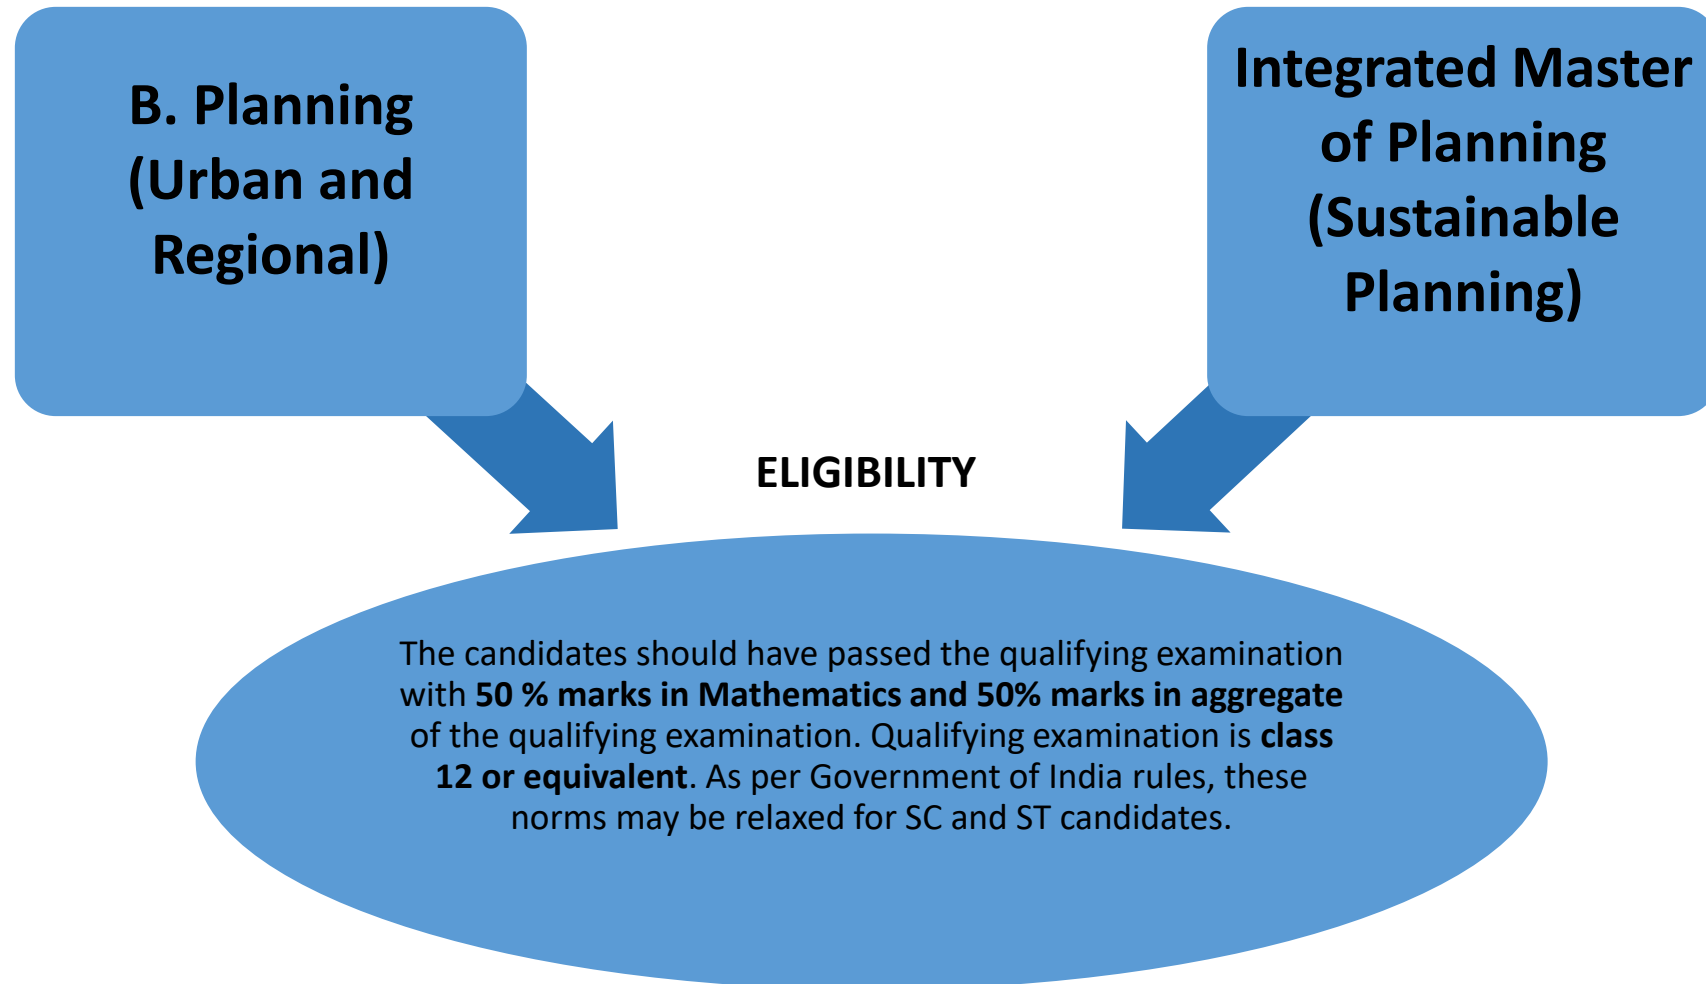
B. Planning (Urban and Regional)

Integrated Master of Planning (Sustainable Planning)

ELIGIBILITY

The candidates should have passed the qualifying examination with 50 % marks in Mathematics and 50% marks in aggregate of the qualifying examination. Qualifying examination is class 12 or equivalent. As per Government of India rules, these norms may be relaxed for SC and ST candidates.